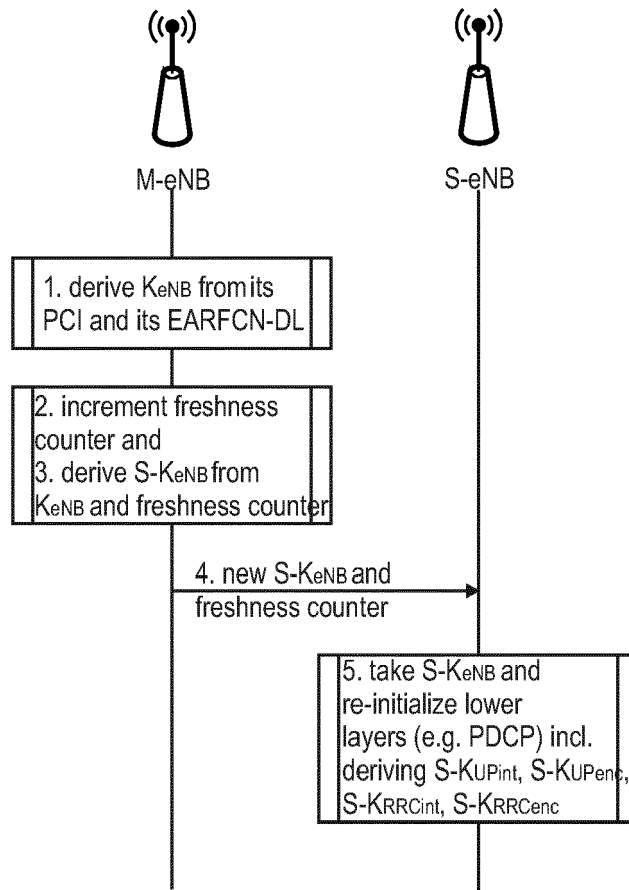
M-eNB

S-eNB

1. derive $K_{eNB}$ from its PCI and its EARFCN-DL

2. increment freshness counter and
3. derive S-$K_{eNB}$ from $K_{eNB}$ and freshness counter

4. new S-$K_{eNB}$ and freshness counter

5. take S-$K_{eNB}$ and re-initialize lower layers (e.g. PDCP) incl. deriving S-$K_{UPint}$, S-$K_{UPenc}$, S-$K_{RRCint}$, S-$K_{RRCenc}$